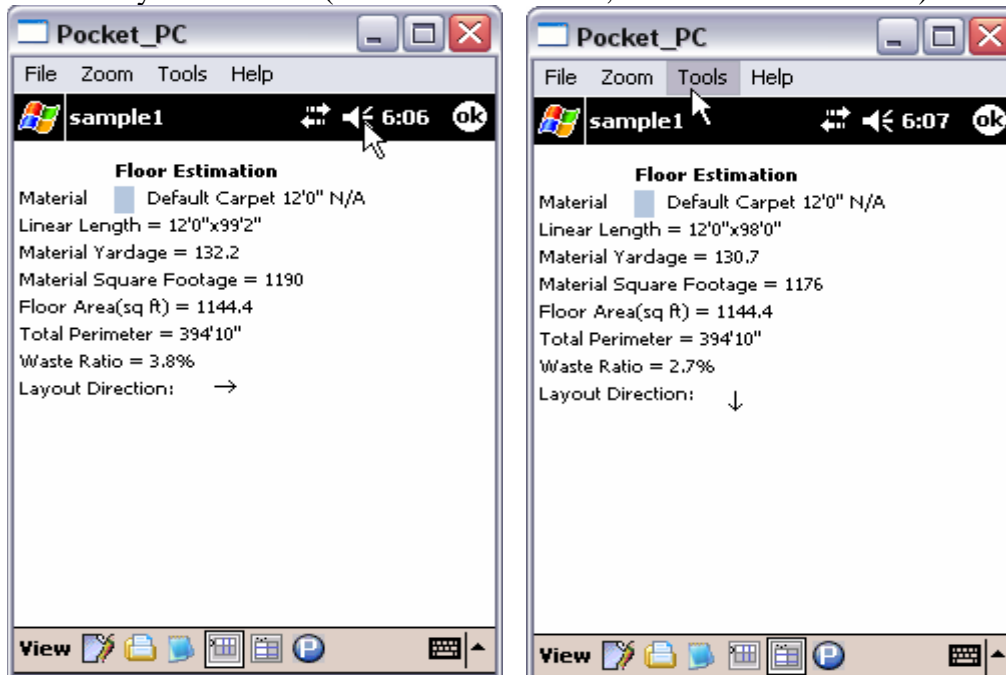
Pocket_PC

File Zoom Tools Help

sample1 6:06 ok

Floor Estimation

Material Default Carpet 12'0" N/A

Linear Length = 12'0"x99'2"

Material Yardage = 132.2

Material Square Footage = 1190

Floor Area(sq ft) = 1144.4

Total Perimeter = 394'10"

Waste Ratio = 3.8%

Layout Direction: →

View

Pocket_PC

File Zoom Tools Help

sample1 6:07 ok

Floor Estimation

Material Default Carpet 12'0" N/A

Linear Length = 12'0"x98'0"

Material Yardage = 130.7

Material Square Footage = 1176

Floor Area(sq ft) = 1144.4

Total Perimeter = 394'10"

Waste Ratio = 2.7%

Layout Direction: ↓

View